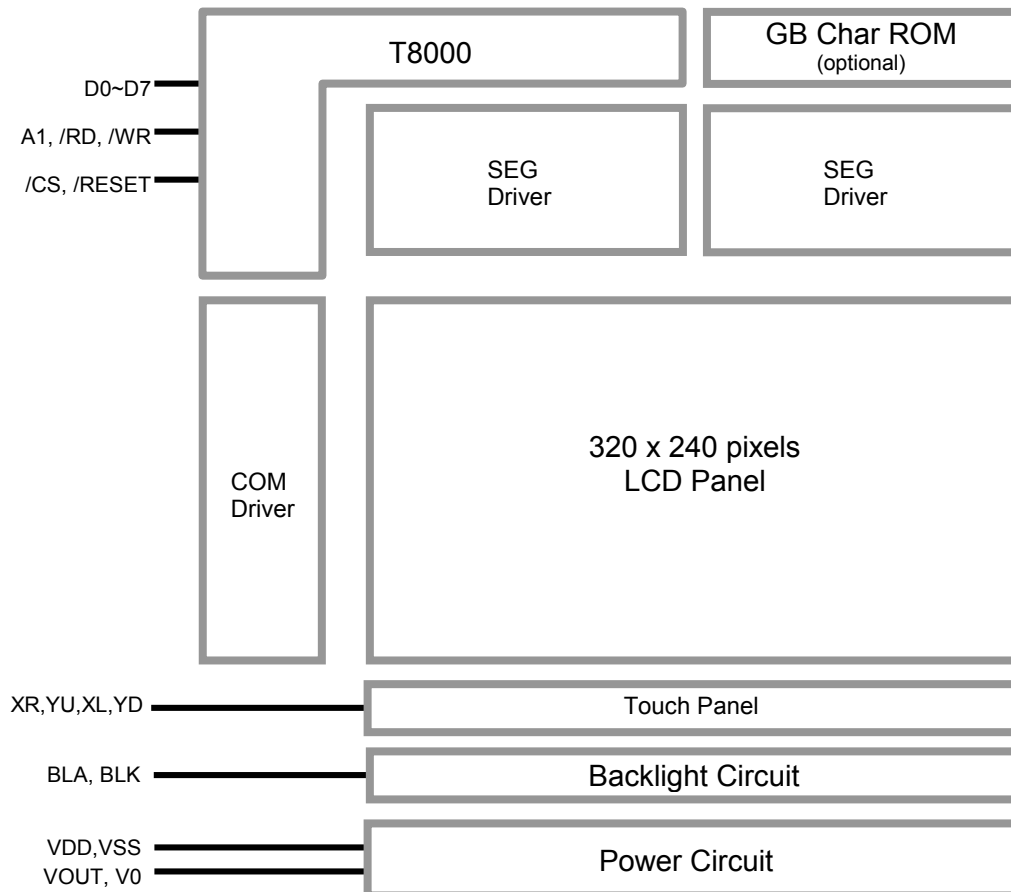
T8000

GB Char ROM
(optional)

D0~D7

A1, /RD, /WR

/CS, /RESET

SEG Driver

SEG Driver

COM Driver

320 x 240 pixels
LCD Panel

XR,YU,XL,YD

Touch Panel

BLA, BLK

Backlight Circuit

VDD,VSS

VOUT, V0

Power Circuit